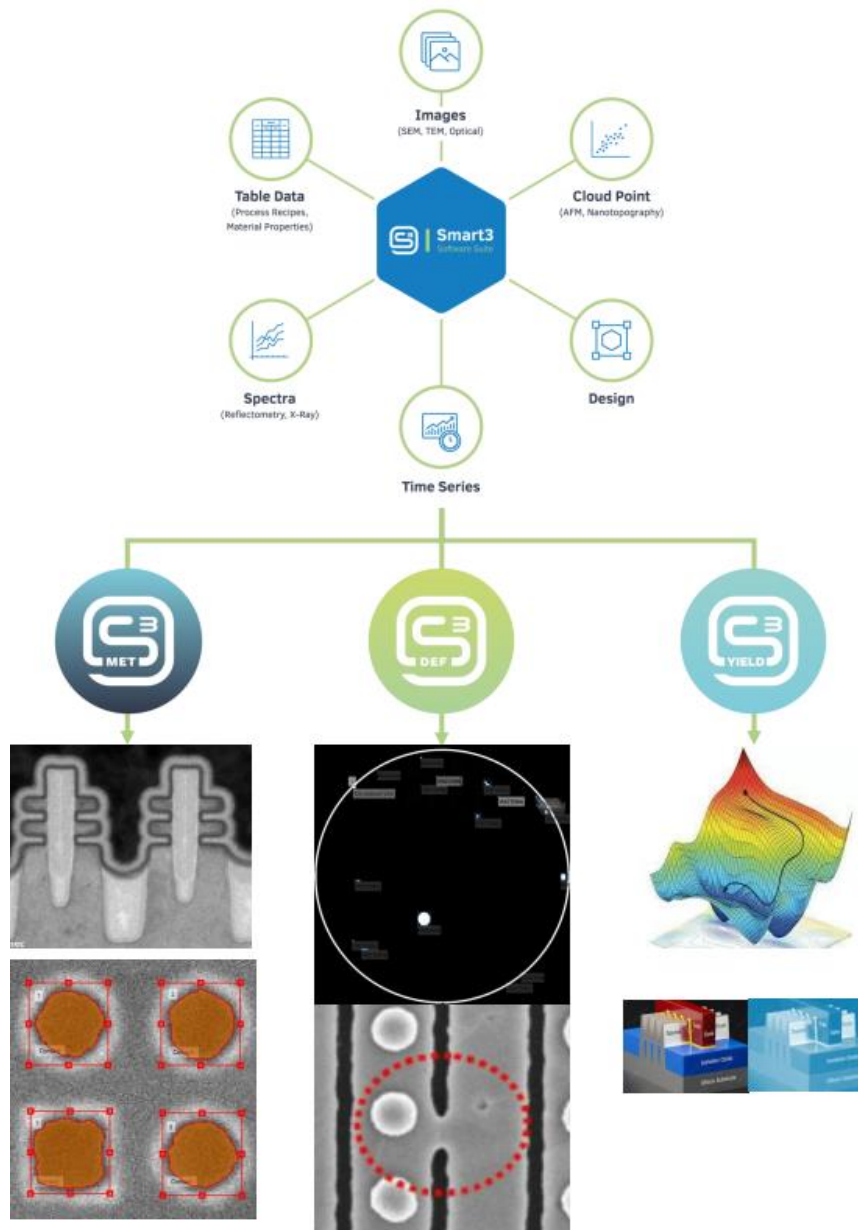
Images
(SEM, TEM, Optical)

Table Data
(Process Recipes, Material Properties)

Cloud Point
(AFM, Nanotopography)

Smart3
Software Suite

Spectra
(Reflectometry, X-Ray)

Design

Time Series

3 MET

3 DEF

3 YIELD